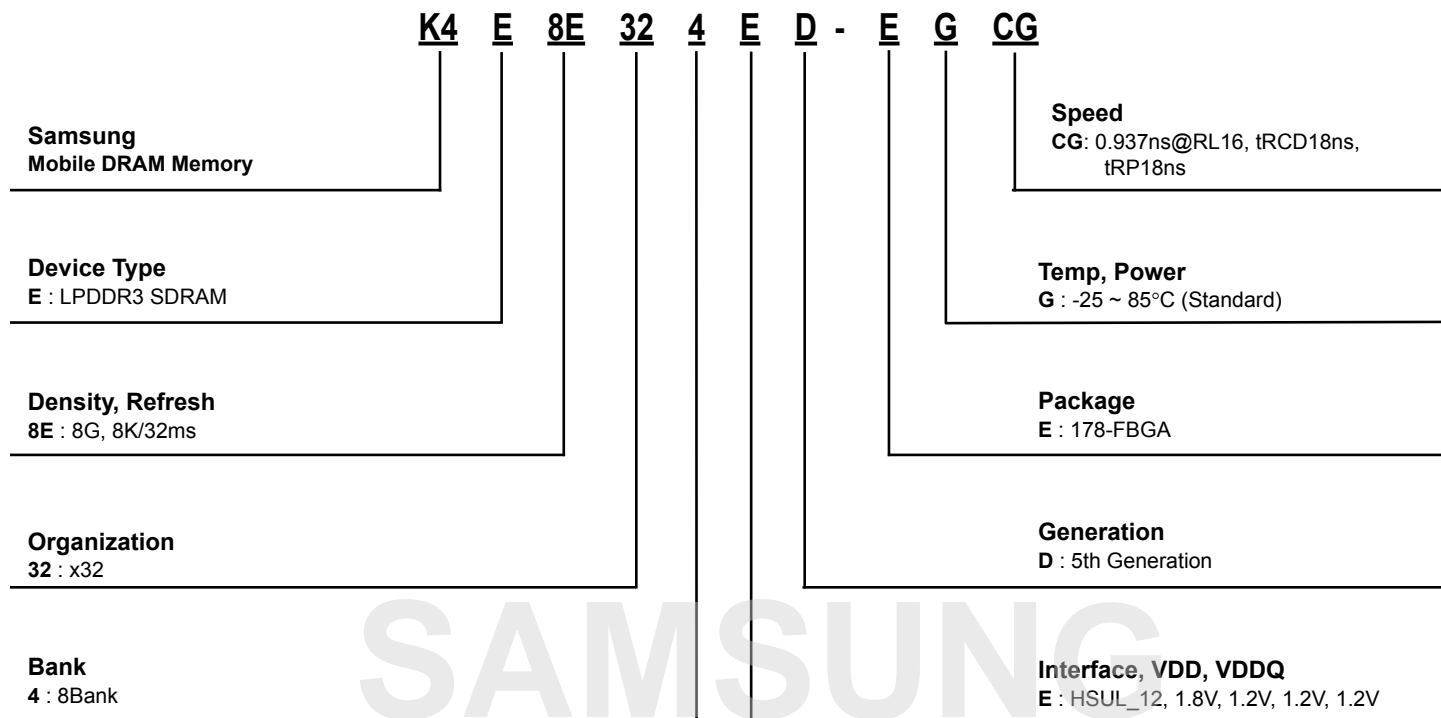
K4 E 8E 32 4 E D - E G CG

Samsung
Mobile DRAM Memory

Device Type
E : LPDDR3 SDRAM

Density, Refresh
8E : 8G, 8K/32ms

Organization
32 : x32

Bank
4 : 8Bank

Speed
CG: 0.937ns@RL16, tRCD18ns, tRP18ns

Temp, Power
G : -25 ~ 85°C (Standard)

Package
E : 178-FBGA

Generation
D : 5th Generation

Interface, VDD, VDDQ
E : HSUL_12, 1.8V, 1.2V, 1.2V, 1.2V

SAMSUNG